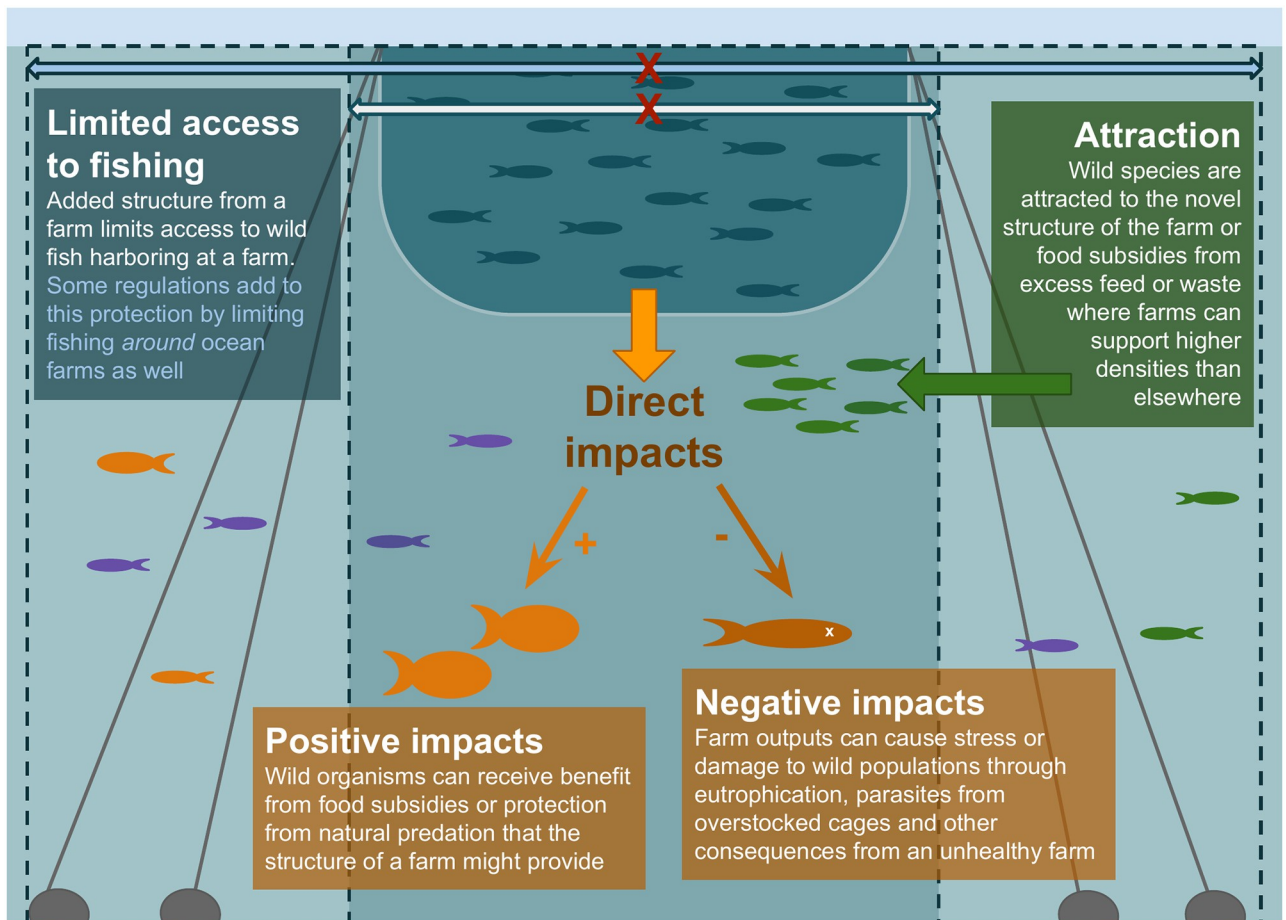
Limited access to fishing

Added structure from a farm limits access to wild fish harboring at a farm. Some regulations add to this protection by limiting fishing *around* ocean farms as well

Attraction

Wild species are attracted to the novel structure of the farm or food subsidies from excess feed or waste where farms can support higher densities than elsewhere

Direct impacts

+

-

Positive impacts

Wild organisms can receive benefit from food subsidies or protection from natural predation that the structure of a farm might provide

Negative impacts

Farm outputs can cause stress or damage to wild populations through eutrophication, parasites from overstocked cages and other consequences from an unhealthy farm